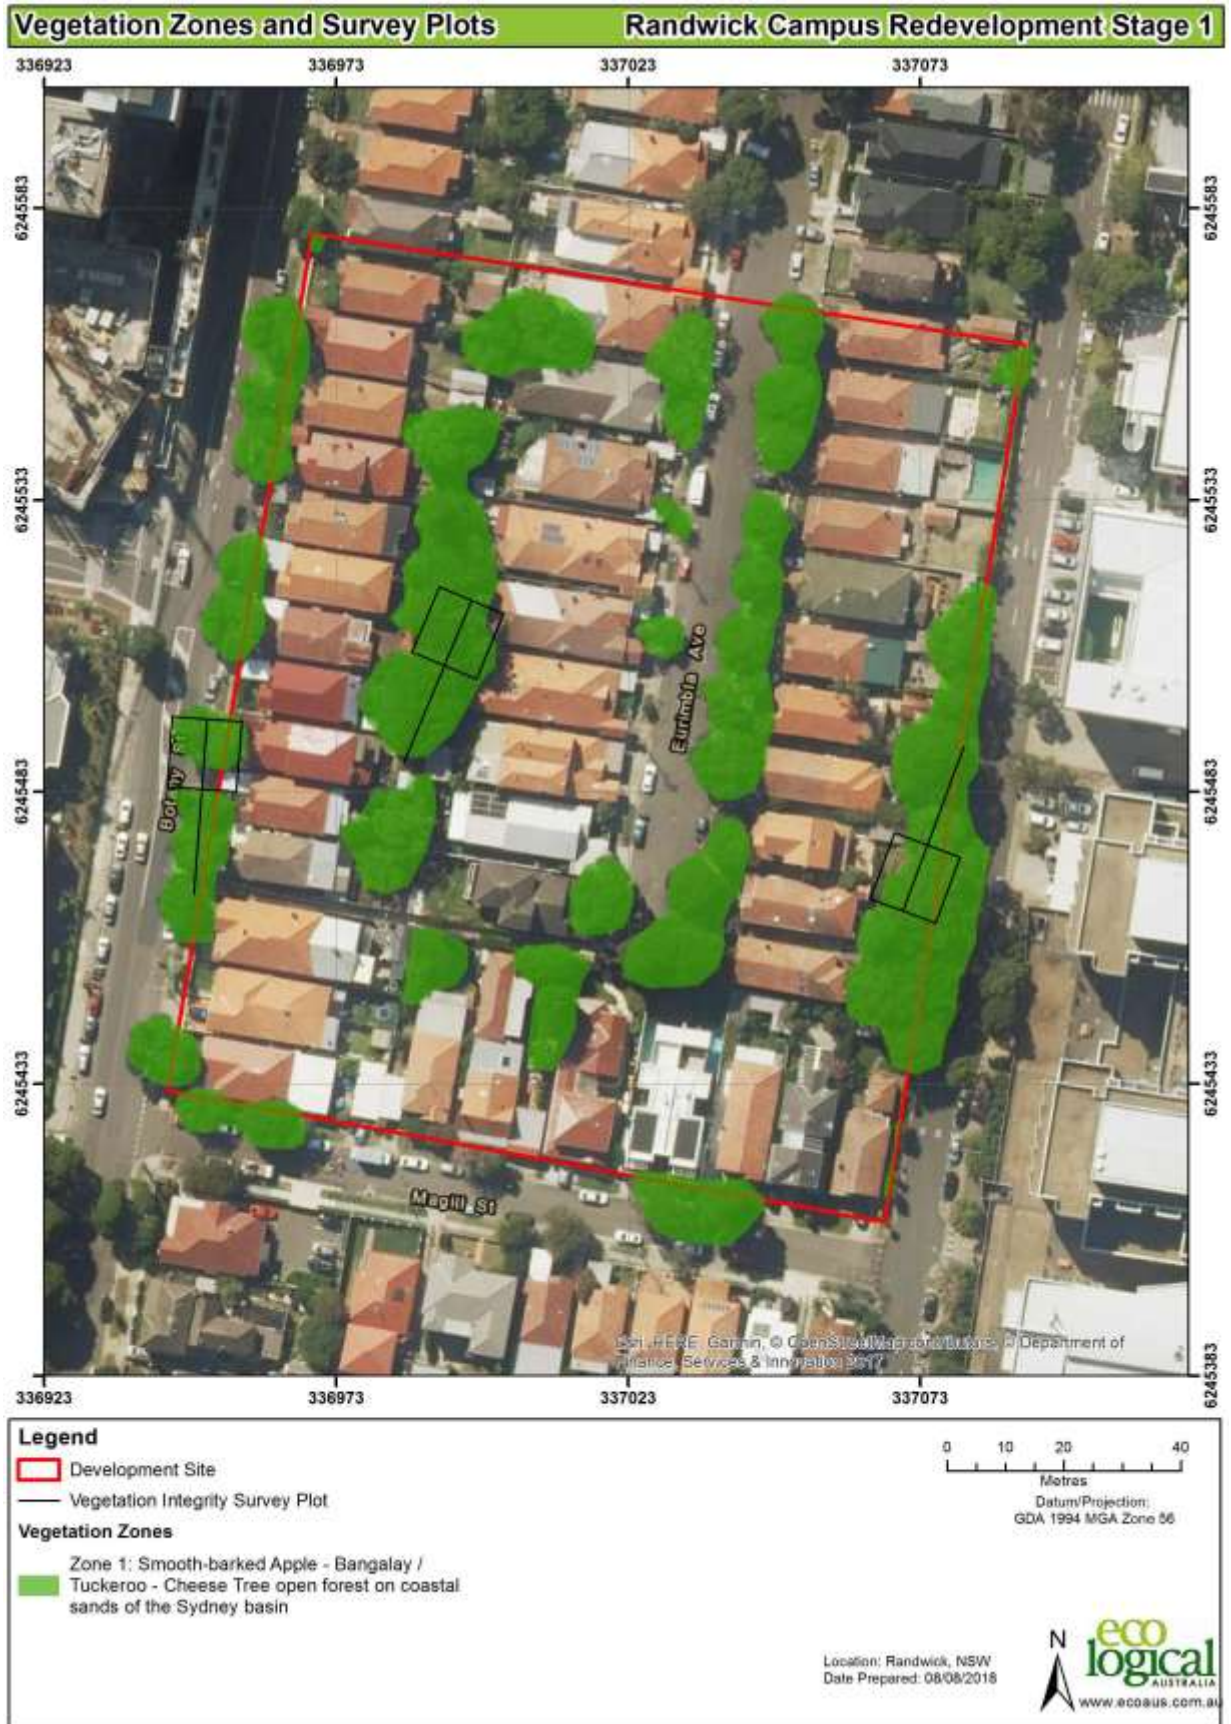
Vegetation Zones and Survey Plots

Randwick Campus Redevelopment Stage 1

336923 336973 337023 337073

6245583

6245533

6245483

6245433

6245583

6245533

6245483

6245433

6245383

Eurimbla Ave

Botany St

Magill St

Esri, HERE, Garmin, © OpenStreetMap contributors, © Department of Finance, Services & Innovation 2017

336923 336973 337023 337073

Legend

Development Site

Vegetation Integrity Survey Plot

Vegetation Zones

Zone 1: Smooth-barked Apple - Bangalay / Tuckeroo - Cheese Tree open forest on coastal sands of the Sydney basin

0 10 20 40

Metres

Datum/Projection: GDA 1994 MGA Zone 56

Location: Randwick, NSW
Date Prepared: 08/08/2018

N

eco logical AUSTRALIA

www.ecoaus.com.au